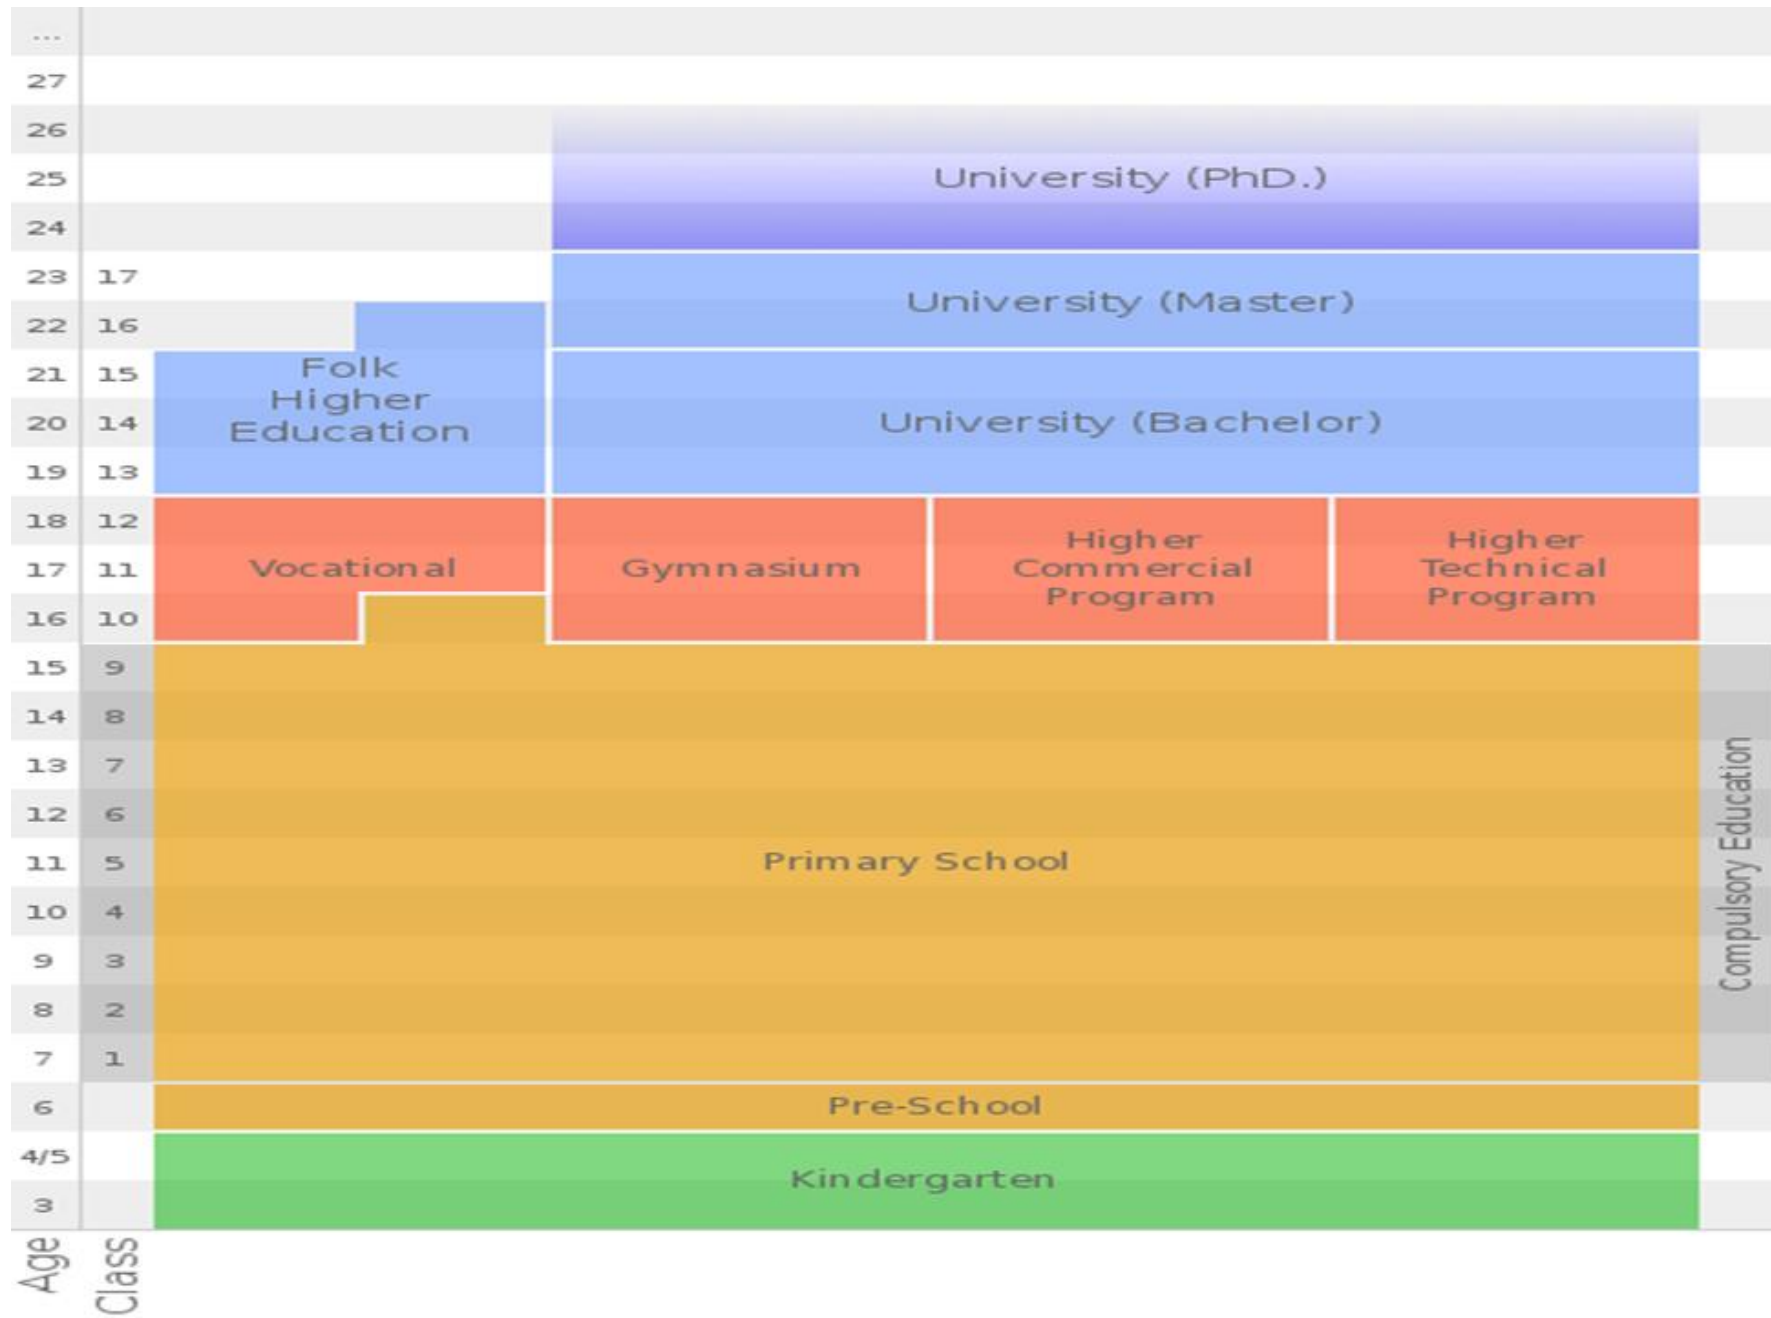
| Age | Class | | | | |
|---|---|---|---|---|---|
| ... | | | | | |
| 27 | | | | | |
| 26 | | | University (PhD.) | | |
| 25 | | | University (PhD.) | | |
| 24 | | | University (PhD.) | | |
| 23 | 17 | | University (Master) | | |
| 22 | 16 | Folk Higher Education | University (Master) | | |
| 21 | 15 | Folk Higher Education | University (Bachelor) | | |
| 20 | 14 | Folk Higher Education | University (Bachelor) | | |
| 19 | 13 | Folk Higher Education | University (Bachelor) | | |
| 18 | 12 | Vocational | Gymnasium | Higher Commercial Program | Higher Technical Program |
| 17 | 11 | Vocational | Gymnasium | Higher Commercial Program | Higher Technical Program |
| 16 | 10 | Vocational | Gymnasium | Higher Commercial Program | Higher Technical Program |
| 15 | 9 | Primary School | | | |
| 14 | 8 | Primary School | | | |
| 13 | 7 | Primary School | | | |
| 12 | 6 | Primary School | | | |
| 11 | 5 | Primary School | | | |
| 10 | 4 | Primary School | | | |
| 9 | 3 | Primary School | | | |
| 8 | 2 | Primary School | | | |
| 7 | 1 | Primary School | | | |
| 6 | | Pre-School | | | |
| 4/5 | | Kindergarten | | | |
| 3 | | Kindergarten | | | |

Compulsory Education